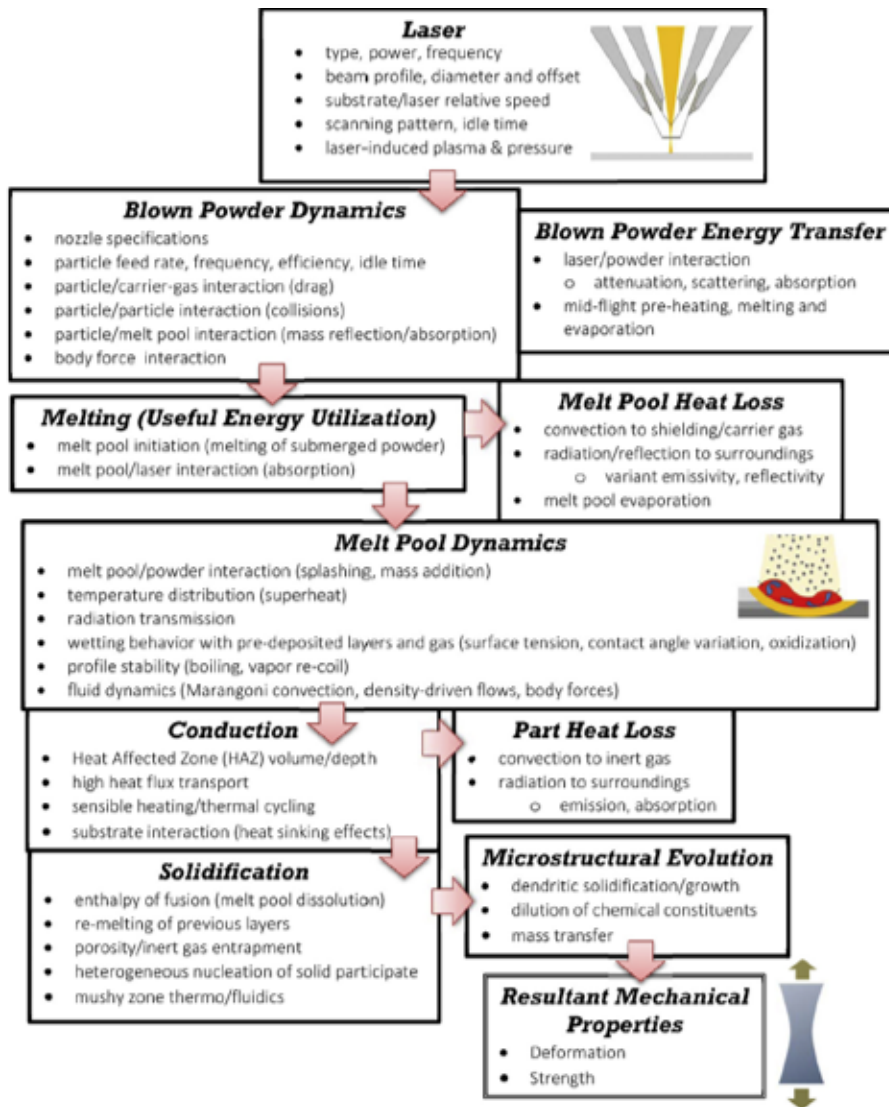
**Laser**
- type, power, frequency
- beam profile, diameter and offset
- substrate/laser relative speed
- scanning pattern, idle time
- laser-induced plasma & pressure

**Blown Powder Dynamics**
- nozzle specifications
- particle feed rate, frequency, efficiency, idle time
- particle/carrier-gas interaction (drag)
- particle/particle interaction (collisions)
- particle/melt pool interaction (mass reflection/absorption)
- body force interaction

**Blown Powder Energy Transfer**
- laser/powder interaction
  - attenuation, scattering, absorption
- mid-flight pre-heating, melting and evaporation

**Melting (Useful Energy Utilization)**
- melt pool initiation (melting of submerged powder)
- melt pool/laser interaction (absorption)

**Melt Pool Heat Loss**
- convection to shielding/carrier gas
- radiation/reflection to surroundings
  - variant emissivity, reflectivity
- melt pool evaporation

**Melt Pool Dynamics**
- melt pool/powder interaction (splashing, mass addition)
- temperature distribution (superheat)
- radiation transmission
- wetting behavior with pre-deposited layers and gas (surface tension, contact angle variation, oxidization)
- profile stability (boiling, vapor re-coil)
- fluid dynamics (Marangoni convection, density-driven flows, body forces)

**Conduction**
- Heat Affected Zone (HAZ) volume/depth
- high heat flux transport
- sensible heating/thermal cycling
- substrate interaction (heat sinking effects)

**Part Heat Loss**
- convection to inert gas
- radiation to surroundings
  - emission, absorption

**Solidification**
- enthalpy of fusion (melt pool dissolution)
- re-melting of previous layers
- porosity/inert gas entrapment
- heterogeneous nucleation of solid participate
- mushy zone thermo/fluidics

**Microstructural Evolution**
- dendritic solidification/growth
- dilution of chemical constituents
- mass transfer

**Resultant Mechanical Properties**
- Deformation
- Strength